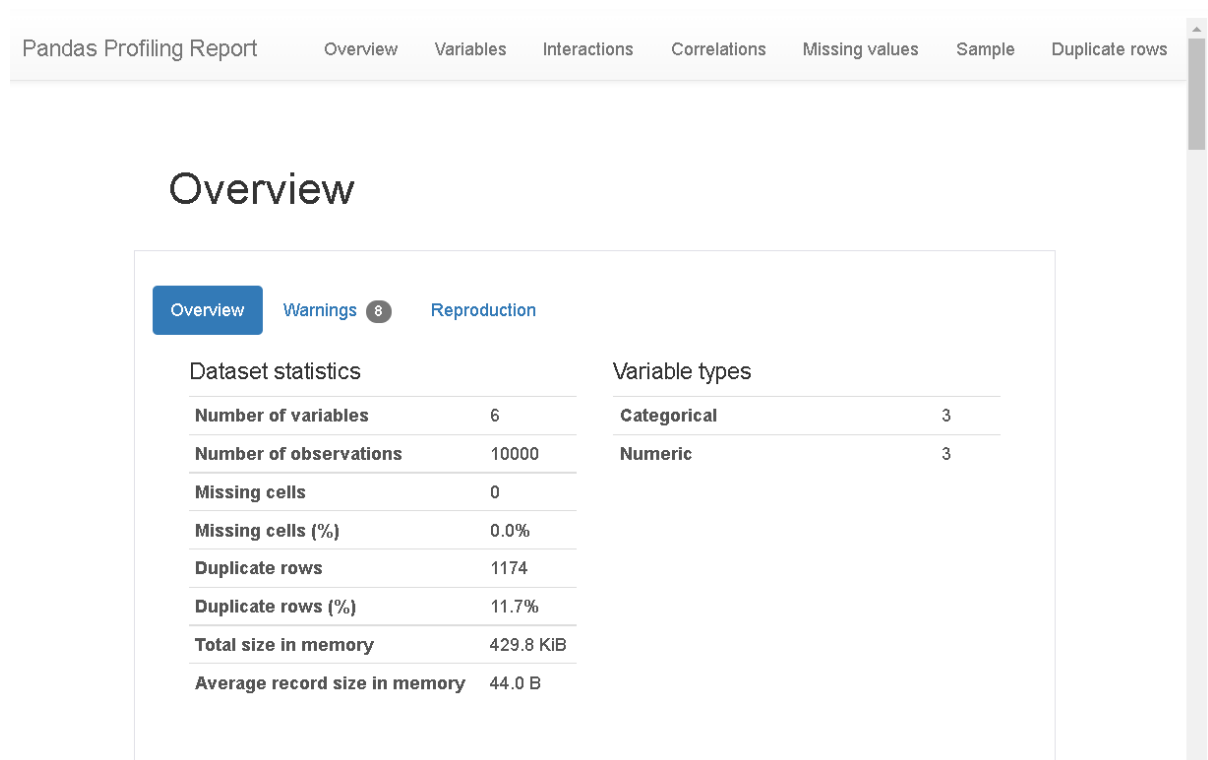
Pandas Profiling Report Overview Variables Interactions Correlations Missing values Sample Duplicate rows

Overview

Overview Warnings 8 Reproduction

Dataset statistics

| | |
|---|---|
| Number of variables | 6 |
| Number of observations | 10000 |
| Missing cells | 0 |
| Missing cells (%) | 0.0% |
| Duplicate rows | 1174 |
| Duplicate rows (%) | 11.7% |
| Total size in memory | 429.8 KiB |
| Average record size in memory | 44.0 B |

Variable types

| | |
|---|---|
| Categorical | 3 |
| Numeric | 3 |